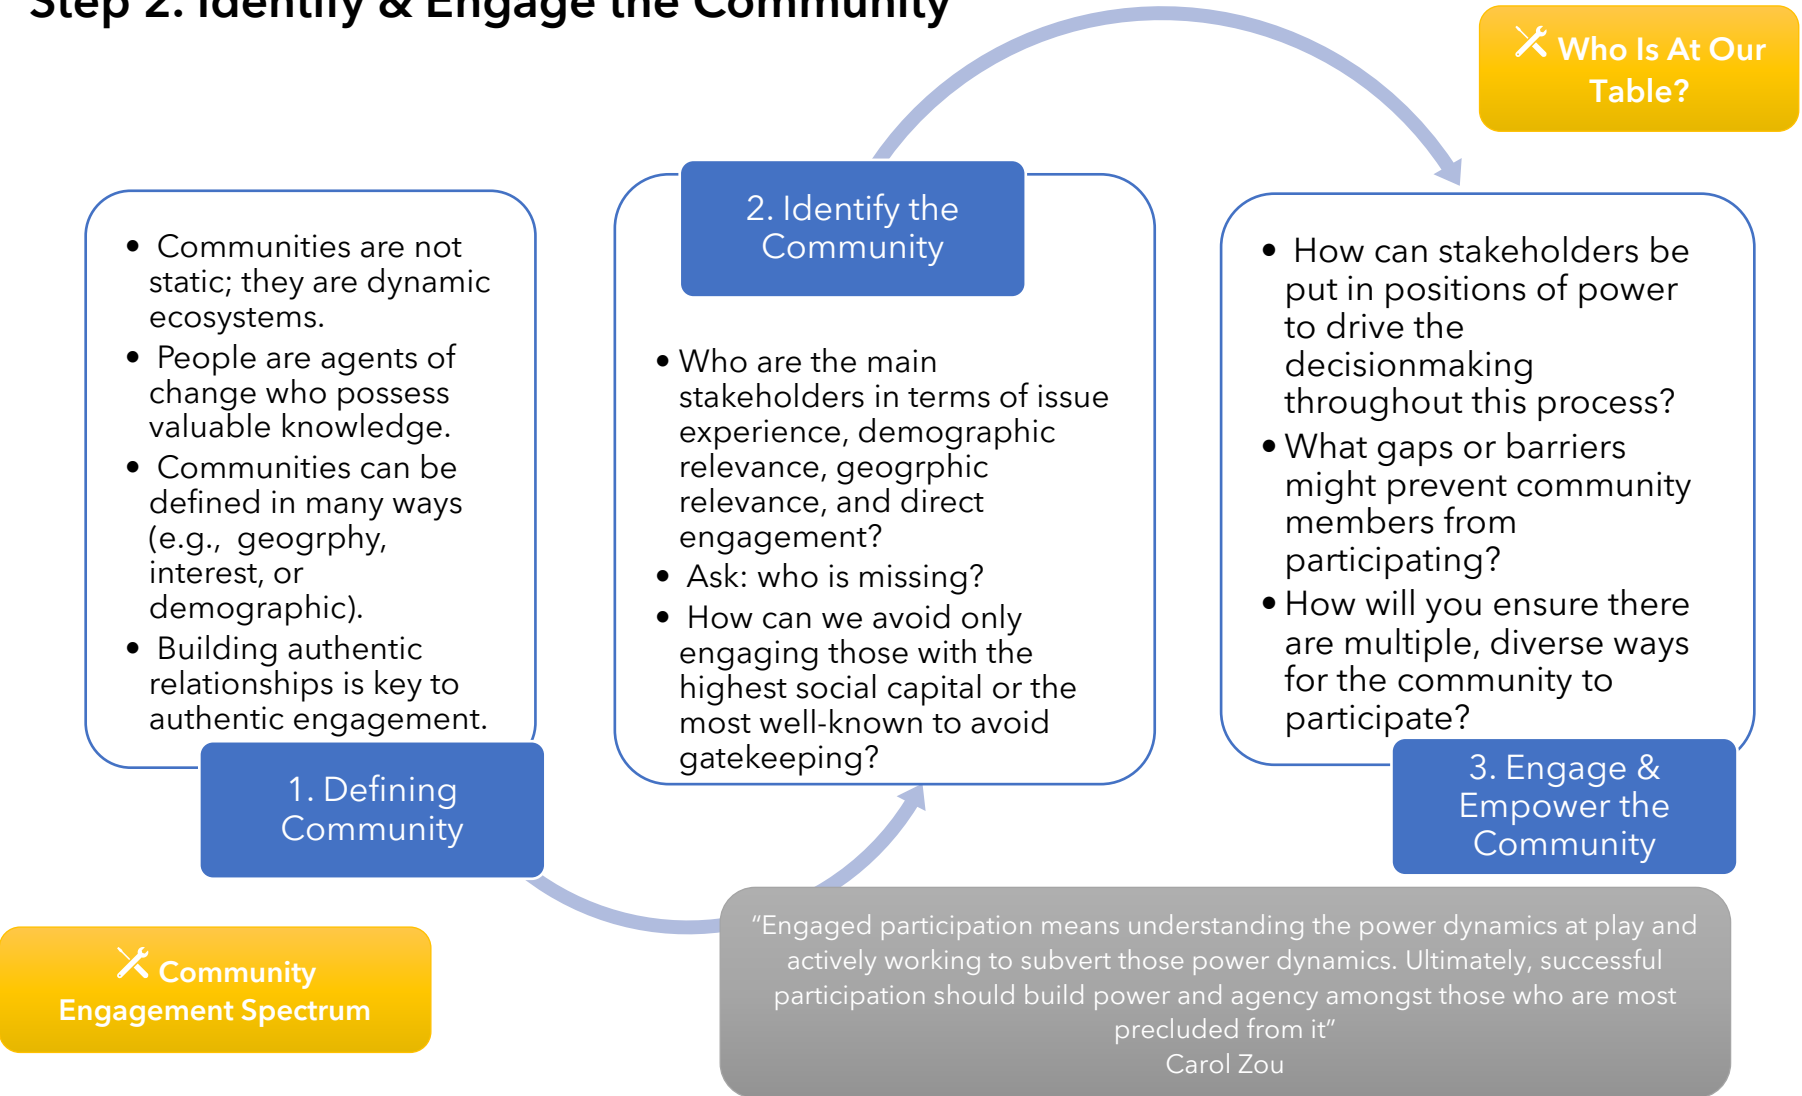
Step 2: Identify & Engage the Community

Who Is At Our Table?

- Communities are not static; they are dynamic ecosystems.
- People are agents of change who possess valuable knowledge.
- Communities can be defined in many ways (e.g., geogrphy, interest, or demographic).
- Building authentic relationships is key to authentic engagement.

1. Defining Community

2. Identify the Community

- Who are the main stakeholders in terms of issue experience, demographic relevance, geogrphic relevance, and direct engagement?
- Ask: who is missing?
- How can we avoid only engaging those with the highest social capital or the most well-known to avoid gatekeeping?

- How can stakeholders be put in positions of power to drive the decisionmaking throughout this process?
- What gaps or barriers might prevent community members from participating?
- How will you ensure there are multiple, diverse ways for the community to participate?

3. Engage & Empower the Community

Community Engagement Spectrum

"Engaged participation means understanding the power dynamics at play and actively working to subvert those power dynamics. Ultimately, successful participation should build power and agency amongst those who are most precluded from it"
Carol Zou